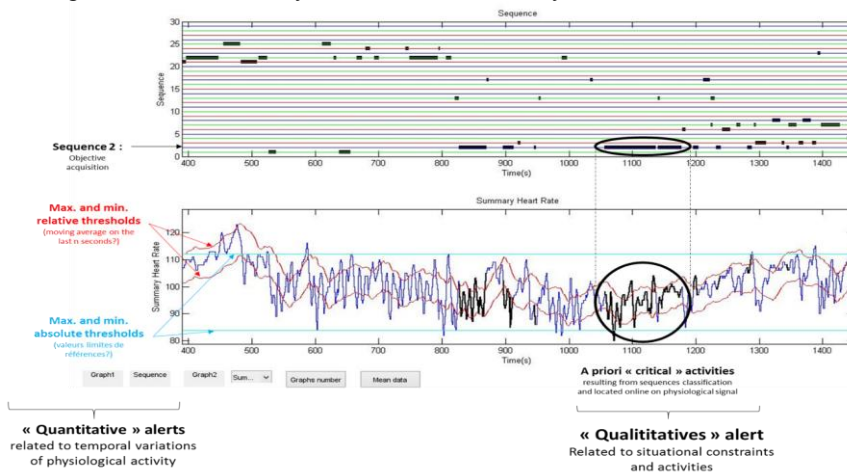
Sequence

30
25
20
15
10
5
0

Sequence

400 500 600 700 800 900 1000 1100 1200 1300 1400
Time(s)

Sequence 2 :
Objective acquisition

Summary Heart Rate

Max. and min. relative thresholds
(moving average on the last n seconds?)

Max. and min. absolute thresholds
(valeurs limites de références?)

120
110
100
90
80

Summary Heart Rate

400 500 600 700 800 900 1000 1100 1200 1300 1400
Time(s)

Graph1 Sequence Graph2 Sum... Graphs number Mean data

A priori « critical » activities
resulting from sequences classification and located online on physiological signal

« Quantitative » alerts
related to temporal variations of physiological activity

« Qualititatives » alert
Related to situational constraints and activities